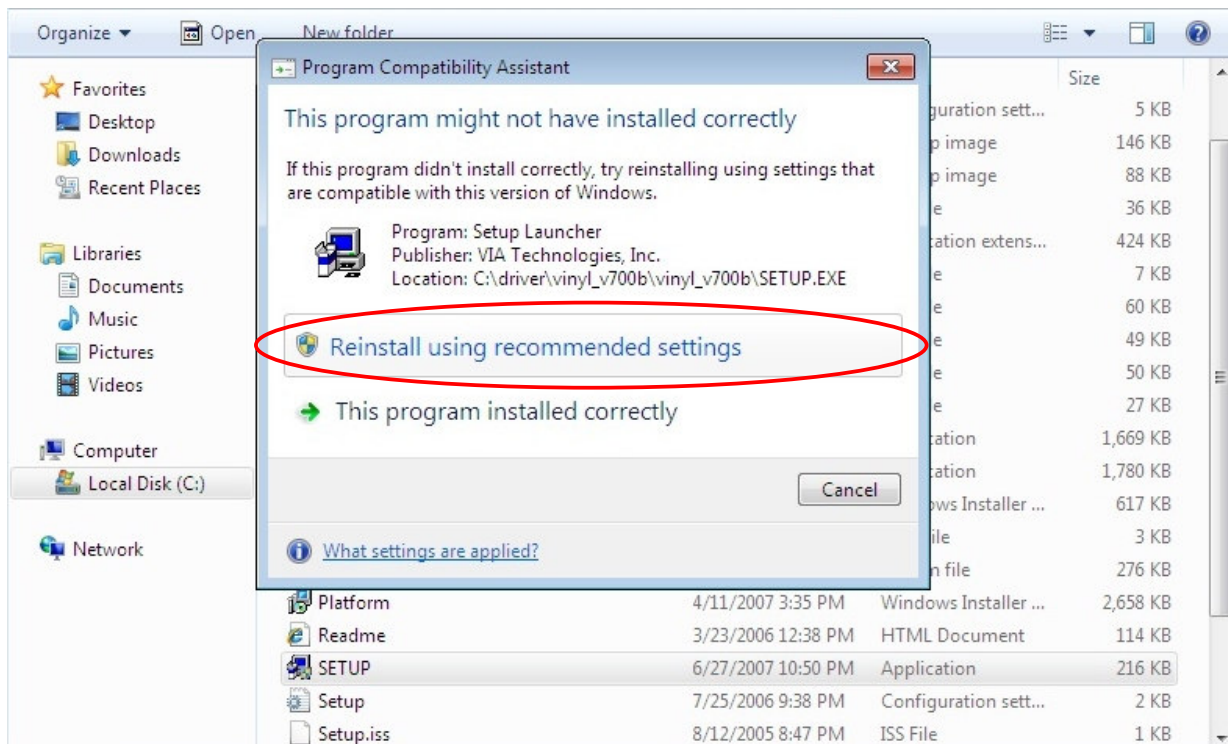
Organize ▾ Open New folder

Favorites
Desktop
Downloads
Recent Places

Libraries
Documents
Music
Pictures
Videos

Computer
Local Disk (C:)

Network

Program Compatibility Assistant

This program might not have installed correctly

If this program didn't install correctly, try reinstalling using settings that are compatible with this version of Windows.

Program: Setup Launcher
Publisher: VIA Technologies, Inc.
Location: C:\driver\vinyl_v700b\vinyl_v700b\SETUP.EXE

Reinstall using recommended settings

This program installed correctly

Cancel

What settings are applied?

Size
guration sett... 5 KB
p image 146 KB
p image 88 KB
e 36 KB
cation extens... 424 KB
e 7 KB
e 60 KB
e 49 KB
e 50 KB
e 27 KB
ation 1,669 KB
ation 1,780 KB
ows Installer ... 617 KB
ile 3 KB
n file 276 KB

| Platform | 4/11/2007 3:35 PM | Windows Installer ... | 2,658 KB |
|---|---|---|---|
| Readme | 3/23/2006 12:38 PM | HTML Document | 114 KB |
| SETUP | 6/27/2007 10:50 PM | Application | 216 KB |
| Setup | 7/25/2006 9:38 PM | Configuration sett... | 2 KB |
| Setup.iss | 8/12/2005 8:47 PM | ISS File | 1 KB |